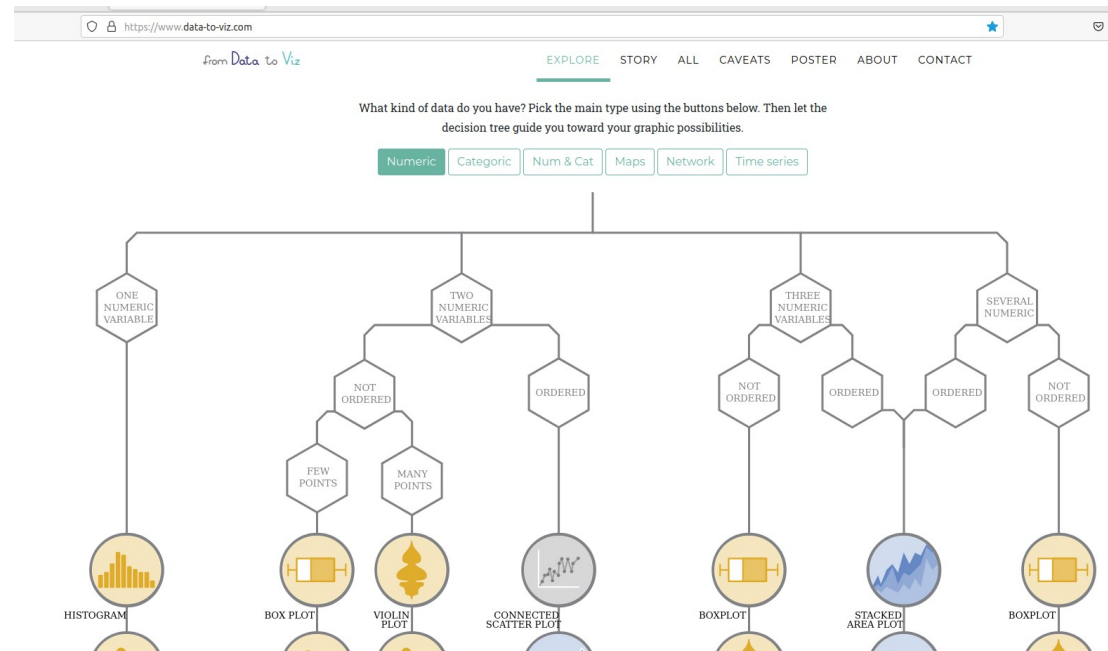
https://www.data-to-viz.com

from Data to Viz

EXPLORE STORY ALL CAVEATS POSTER ABOUT CONTACT

What kind of data do you have? Pick the main type using the buttons below. Then let the decision tree guide you toward your graphic possibilities.

Numeric Categoric Num & Cat Maps Network Time series

ONE NUMERIC VARIABLE

TWO NUMERIC VARIABLES

THREE NUMERIC VARIABLES

SEVERAL NUMERIC

NOT ORDERED

ORDERED

NOT ORDERED

ORDERED

ORDERED

NOT ORDERED

FEW POINTS

MANY POINTS

HISTOGRAM

BOX PLOT

VIOLIN PLOT

CONNECTED SCATTER PLOT

BOXPLOT

STACKED AREA PLOT

BOXPLOT